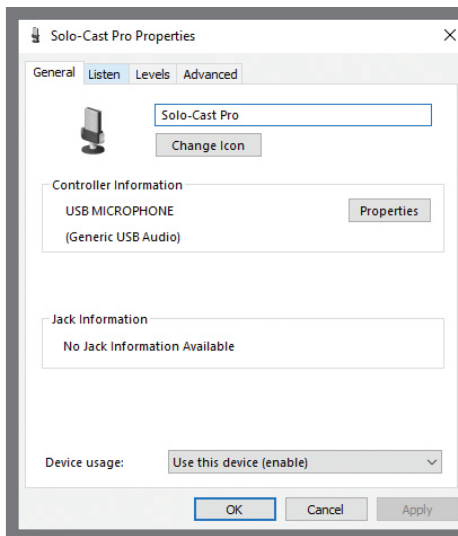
Solo-Cast Pro Properties
×

General | Listen | Levels | Advanced

Solo-Cast Pro
Change Icon

Controller Information
USB MICROPHONE
Properties
(Generic USB Audio)

Jack Information
No Jack Information Available

Device usage:
Use this device (enable)

OK
Cancel
Apply